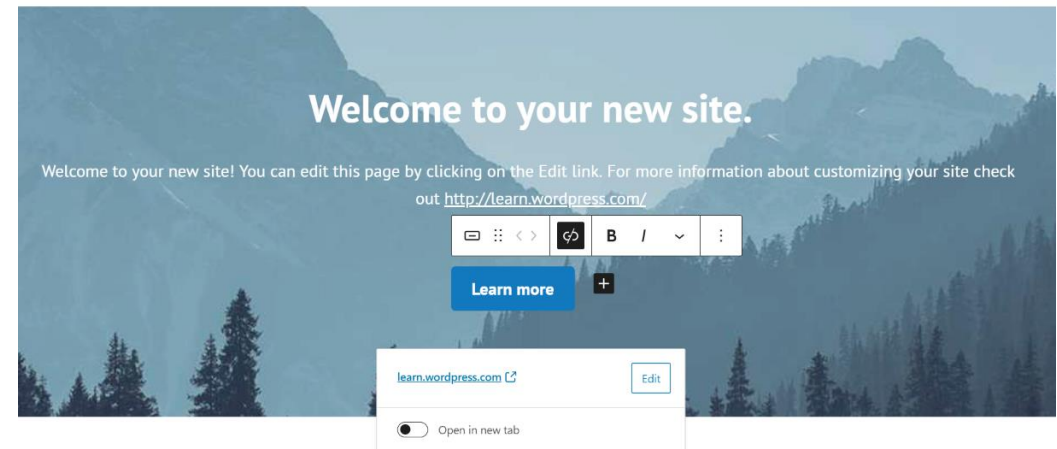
Welcome to your new site.

Welcome to your new site! You can edit this page by clicking on the Edit link. For more information about customizing your site check out http://learn.wordpress.com/

B I

Learn more

learn.wordpress.com

Edit

Open in new tab